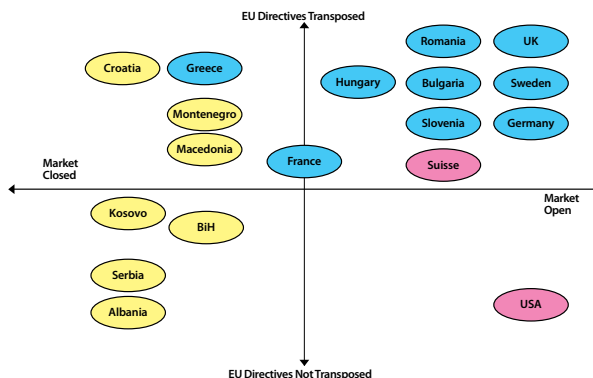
EU Directives Transposed

Croatia
Greece
Hungary
Romania
UK
Bulgaria
Sweden
Montenegro
Slovenia
Germany
Macedonia
France
Suisse

Market Closed

Market Open

Kosovo
BiH
Serbia
Albania
USA

EU Directives Not Transposed